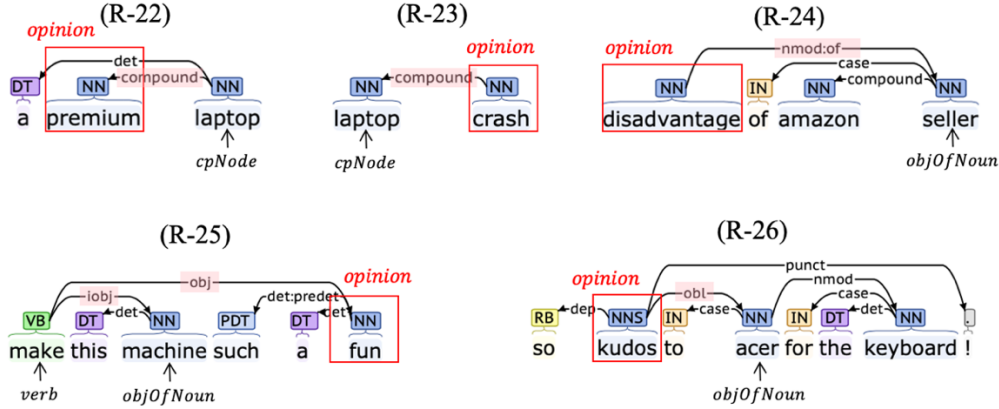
(R-22)
opinion
det
compound
DT NN NN
a premium laptop
cpNode

(R-23)
opinion
compound
NN NN
laptop crash
cpNode

(R-24)
opinion
nmod:of
case
compound
NN IN NN NN
disadvantage of amazon seller
objOfNoun

(R-25)
opinion
obj
iobj
det
det:predet
det
VB DT NN PDT DT NN
make this machine such a fun
verb objOfNoun

(R-26)
opinion
punct
nmod
obl
case
dep
case
det
RB NNS IN NN IN DT NN .
so kudos to acer for the keyboard !
objOfNoun